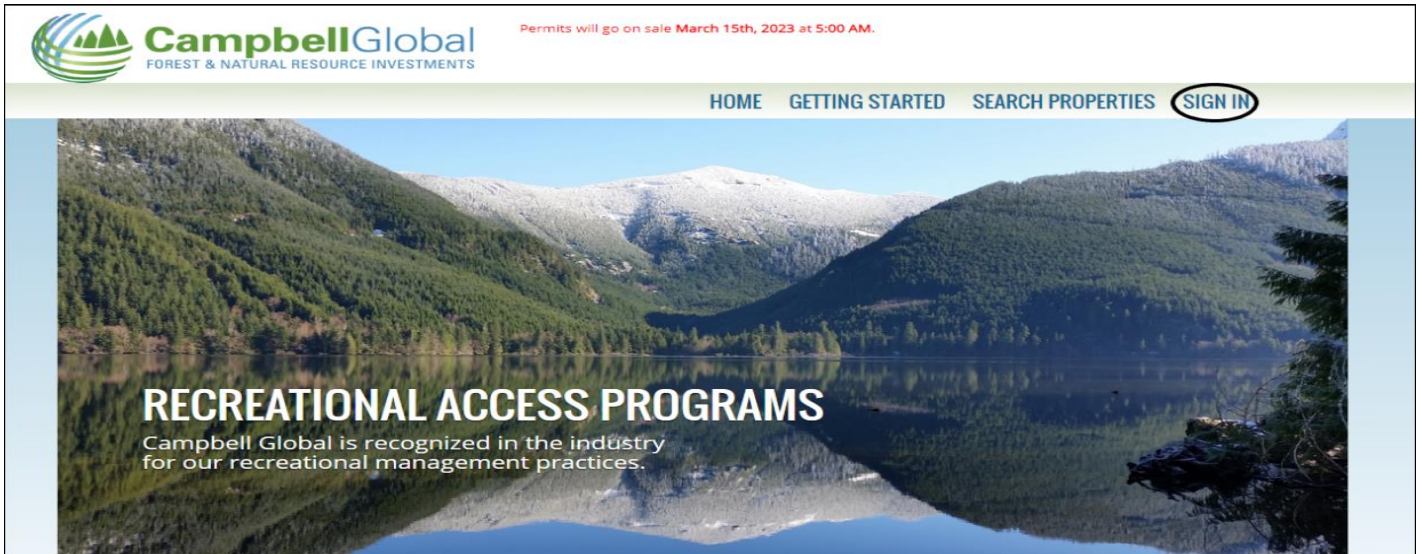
CampbellGlobal
FOREST & NATURAL RESOURCE INVESTMENTS

Permits will go on sale March 15th, 2023 at 5:00 AM.

HOME GETTING STARTED SEARCH PROPERTIES SIGN IN

RECREATIONAL ACCESS PROGRAMS
Campbell Global is recognized in the industry for our recreational management practices.